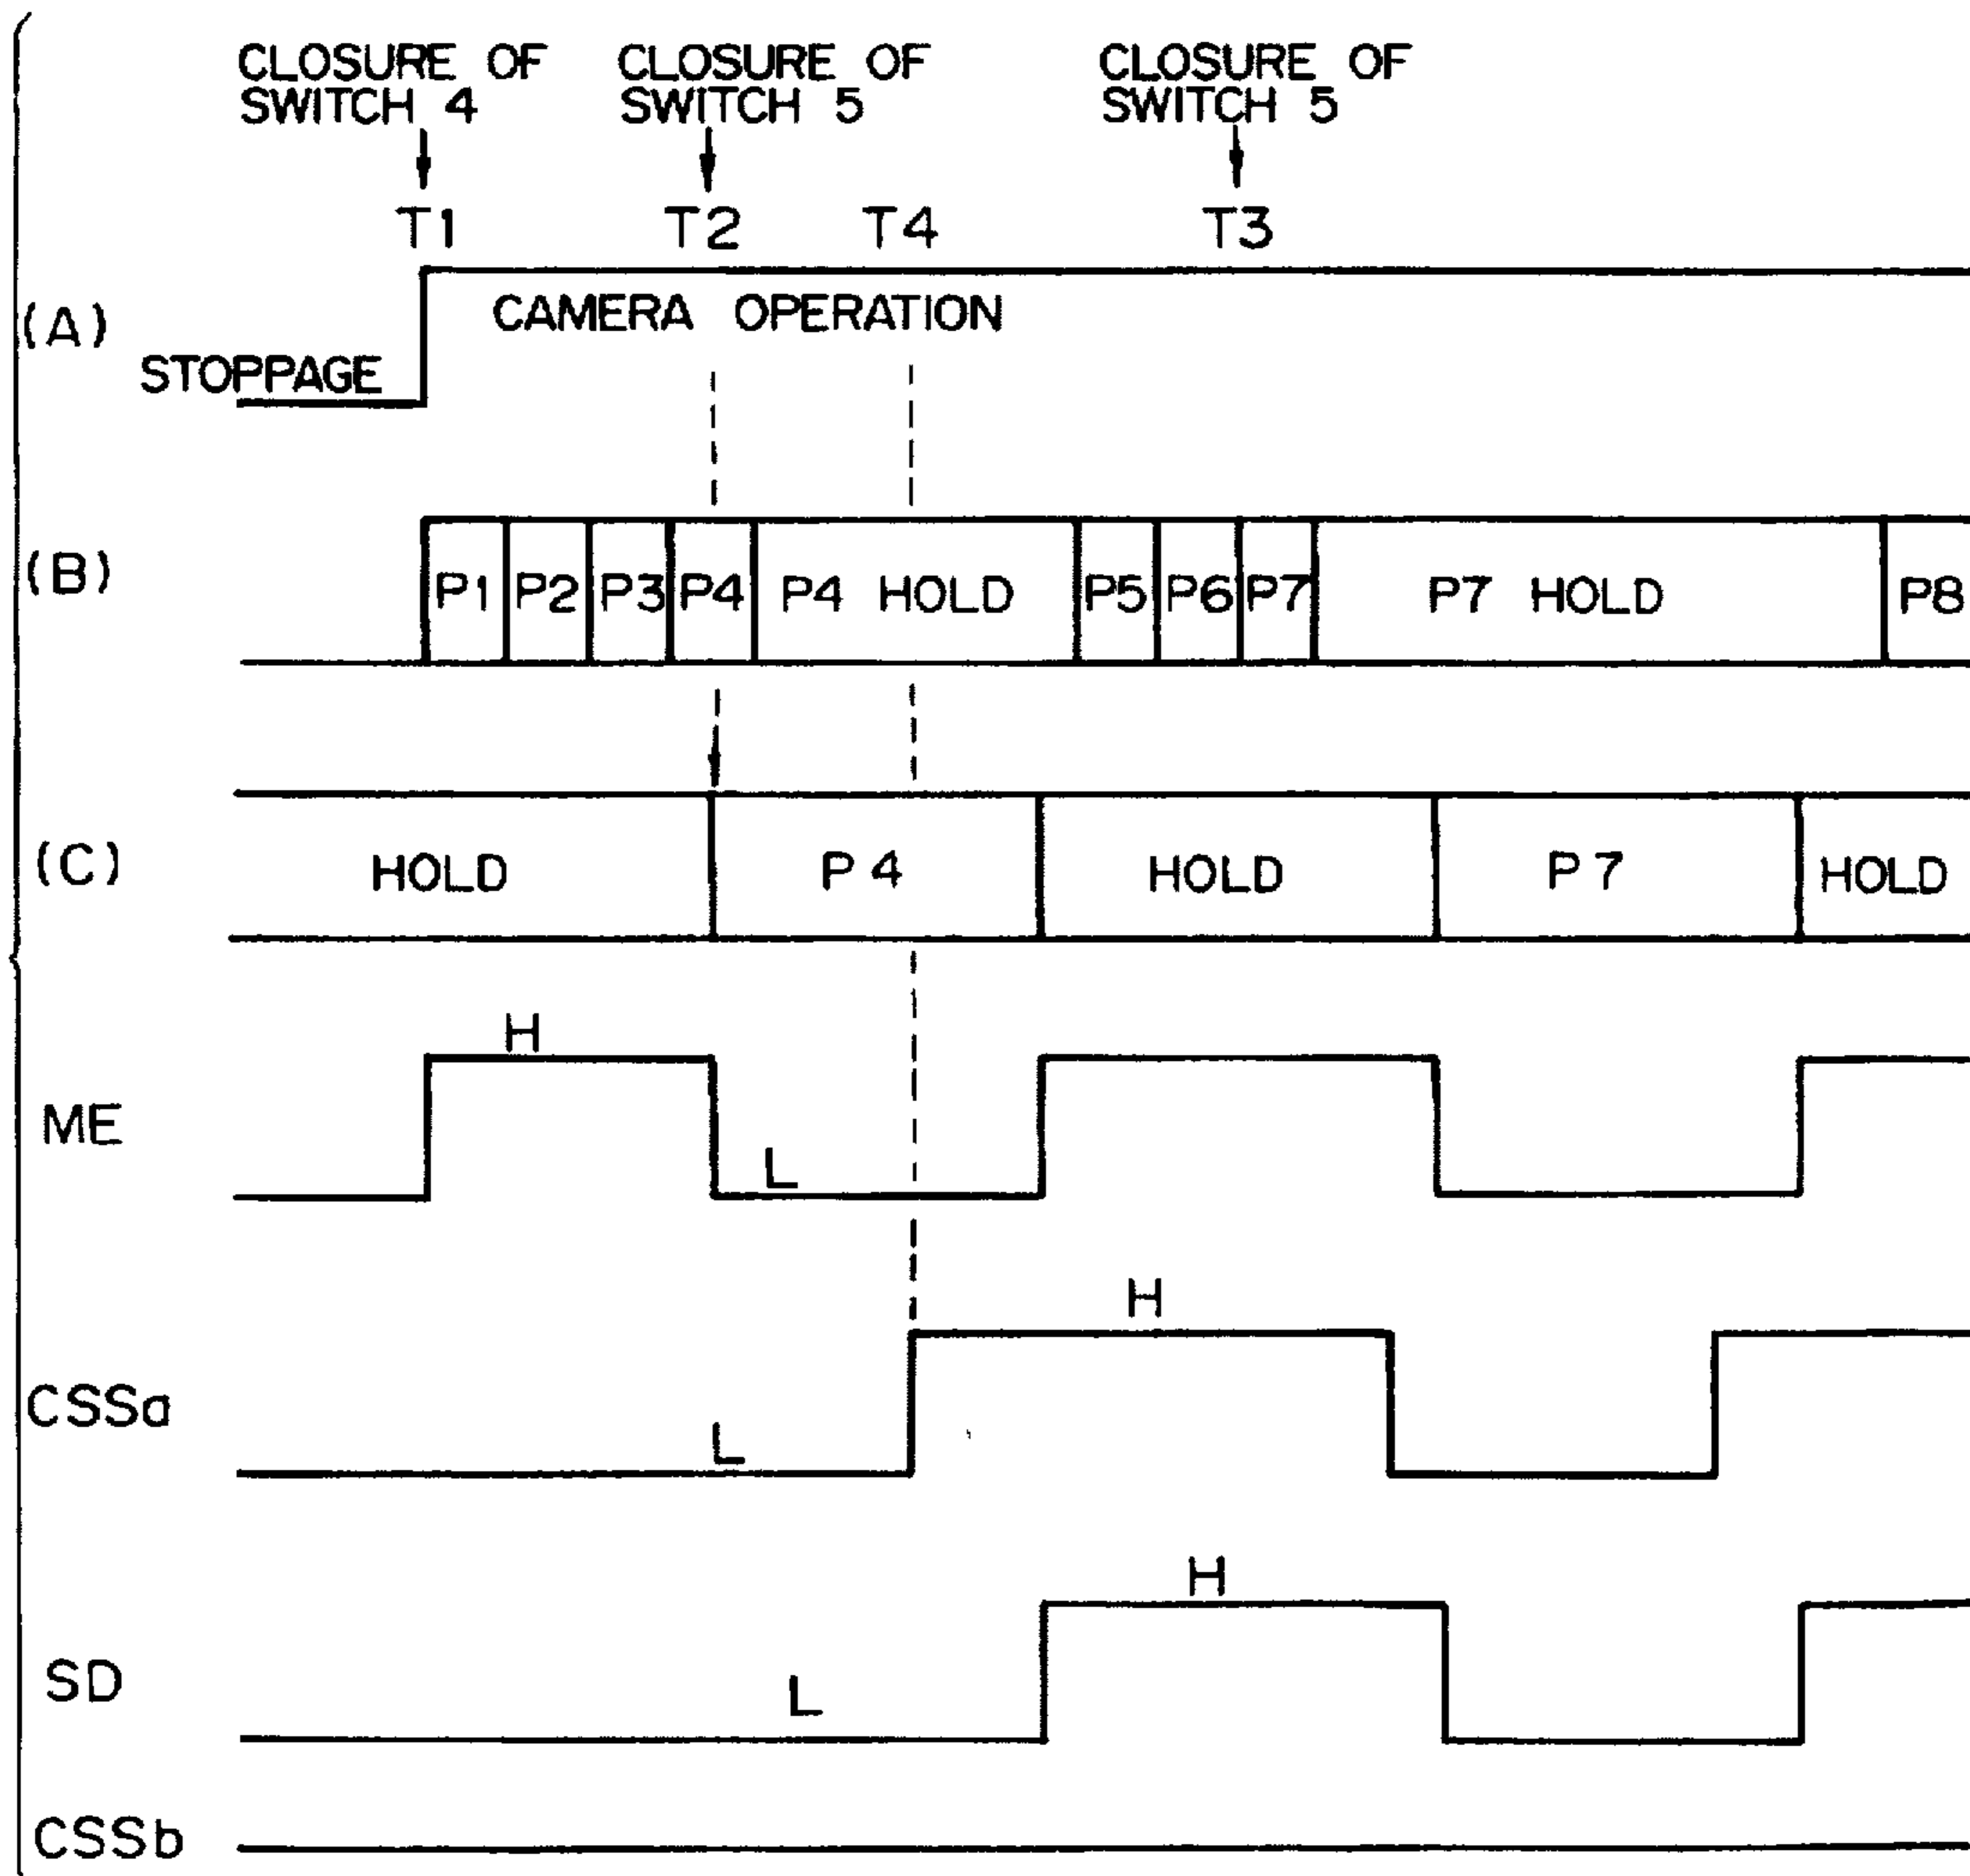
CLOSURE OF SWITCH 4

CLOSURE OF SWITCH 5

CLOSURE OF SWITCH 5

T1 T2 T4 T3

(A)

CAMERA OPERATION

STOPPAGE

(B)

P1 P2 P3 P4 P4 HOLD P5 P6 P7 P7 HOLD P8

(C)

HOLD P 4 HOLD P 7 HOLD

ME

H

L

CSSa

H

L

SD

H

L

CSSb